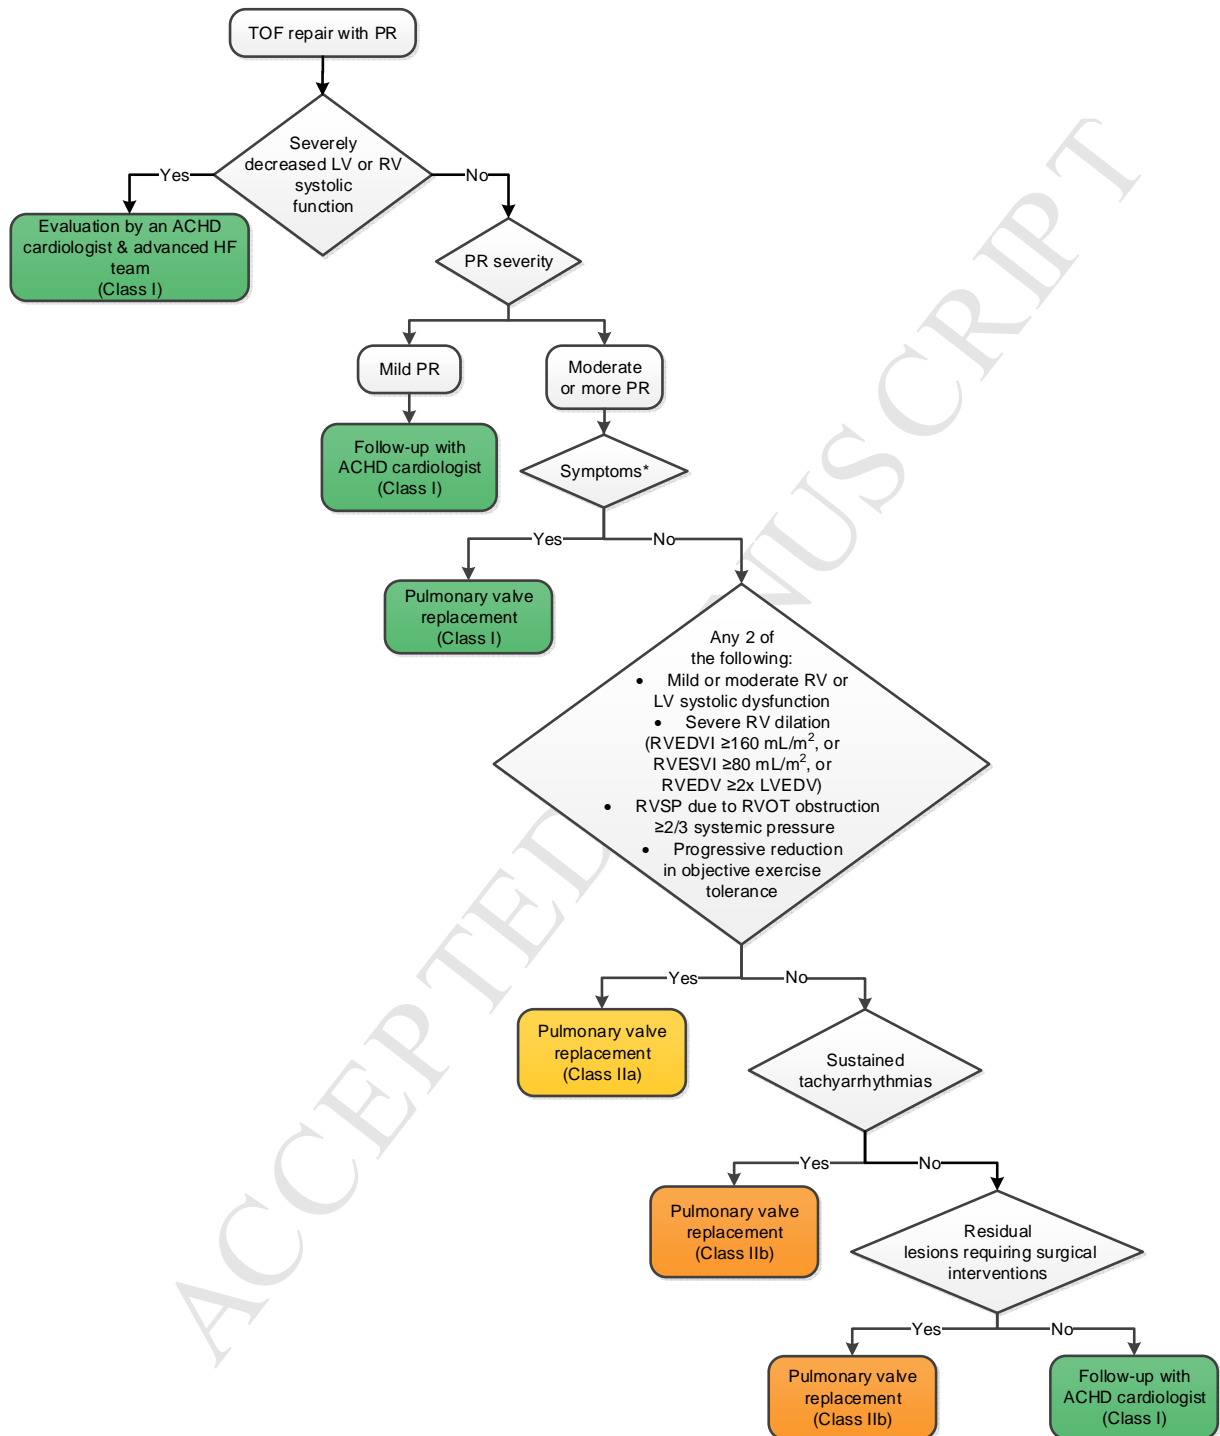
TOF repair with PR

Severely decreased LV or RV systolic function

Yes

No

Evaluation by an ACHD cardiologist & advanced HF team (Class I)

PR severity

Mild PR

Moderate or more PR

Follow-up with ACHD cardiologist (Class I)

Symptoms*

Yes

No

Pulmonary valve replacement (Class I)

Any 2 of the following:
• Mild or moderate RV or LV systolic dysfunction
• Severe RV dilation (RVEDVI ≥160 mL/m$^2$, or RVESVI ≥80 mL/m$^2$, or RVEDV ≥2x LVEDV)
• RVSP due to RVOT obstruction ≥2/3 systemic pressure
• Progressive reduction in objective exercise tolerance

Yes

No

Pulmonary valve replacement (Class IIa)

Sustained tachyarrhythmias

Yes

No

Pulmonary valve replacement (Class IIb)

Residual lesions requiring surgical interventions

Yes

No

Pulmonary valve replacement (Class IIb)

Follow-up with ACHD cardiologist (Class I)

ACCEPTED MANUSCRIPT